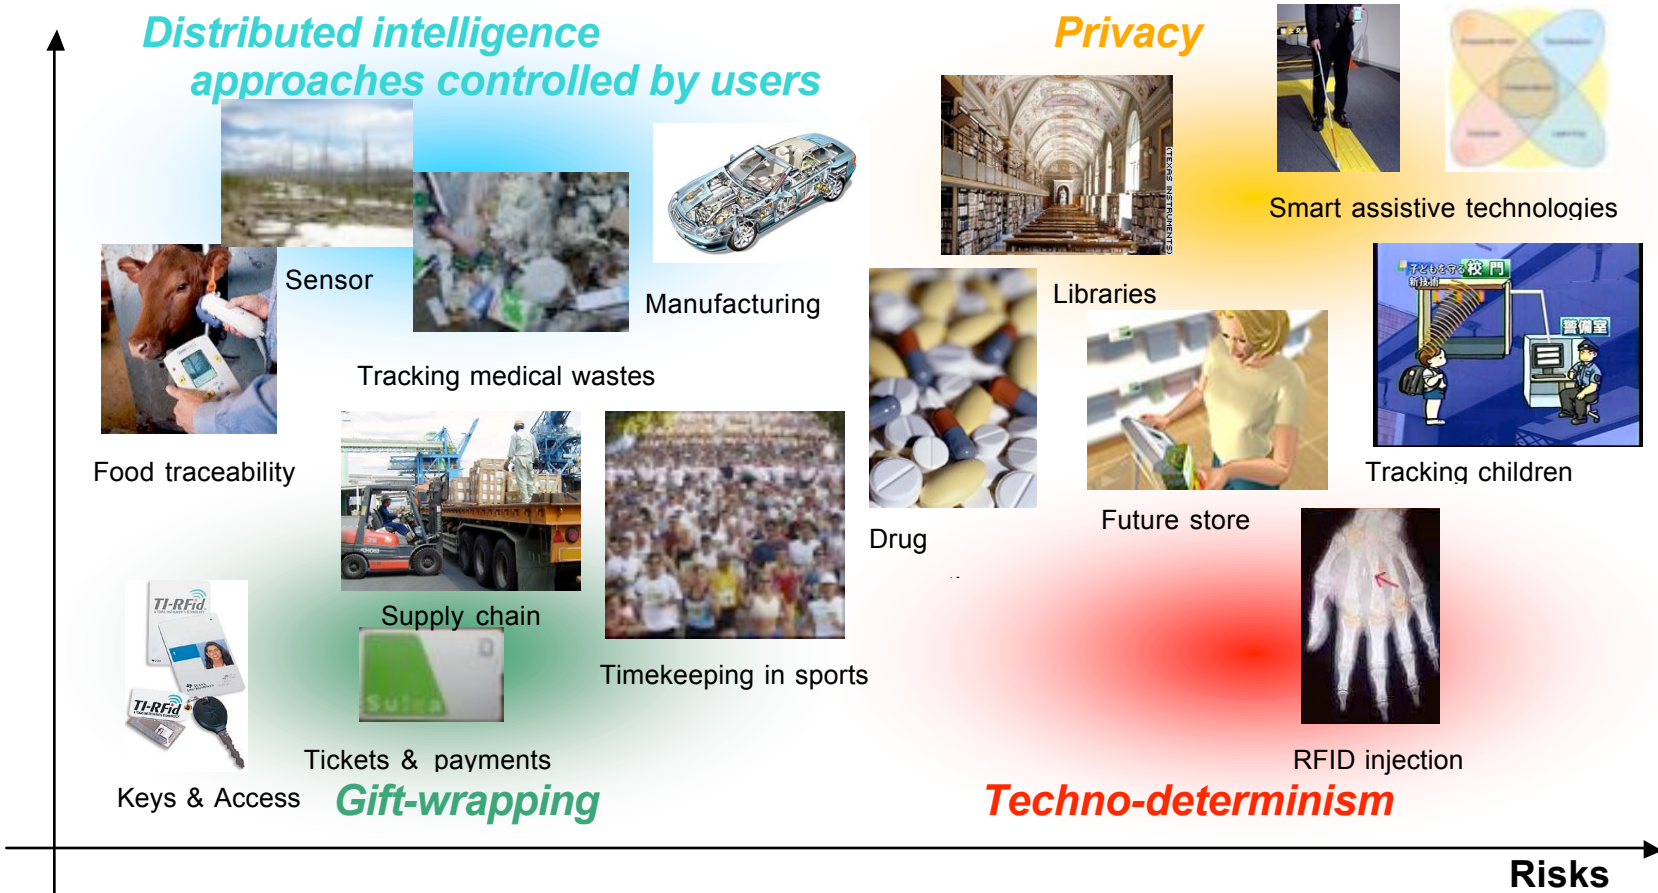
Distributed intelligence approaches controlled by users

Privacy

Smart assistive technologies

Sensor

Manufacturing

Libraries

Food traceability

Tracking medical wastes

Tracking children

TEXAS INSTRUMENTS

子どもを守る 校 門
新技術

警備室

Drug

Future store

Supply chain

TI-RFid

TI-RFid

Suica

Timekeeping in sports

Tickets & payments

RFID injection

Keys & Access

Gift-wrapping

Techno-determinism

Risks